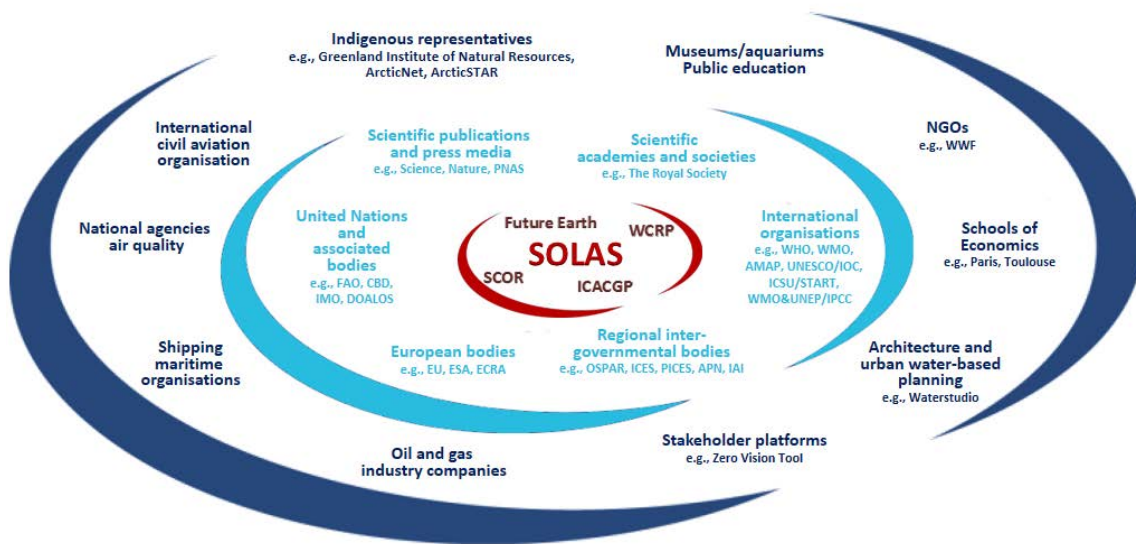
Indigenous representatives
e.g., Greenland Institute of Natural Resources, ArcticNet, ArcticSTAR

Museums/aquariums
Public education

International civil aviation organisation

Scientific publications and press media
e.g., Science, Nature, PNAS

Scientific academies and societies
e.g., The Royal Society

NGOs
e.g., WWF

National agencies air quality

United Nations and associated bodies
e.g., FAO, CBD, IMO, DOALOS

Future Earth
WCRP
SOLAS
SCOR
ICACGP

International organisations
e.g., WHO, WMO, AMAP, UNESCO/IOC, ICSU/START, WMO&UNEP/IPCC

Schools of Economics
e.g., Paris, Toulouse

Shipping maritime organisations

European bodies
e.g., EU, ESA, ECRA

Regional inter-governmental bodies
e.g., OSPAR, ICES, PICES, APN, IAI

Architecture and urban water-based planning
e.g., Waterstudio

Oil and gas industry companies

Stakeholder platforms
e.g., Zero Vision Tool